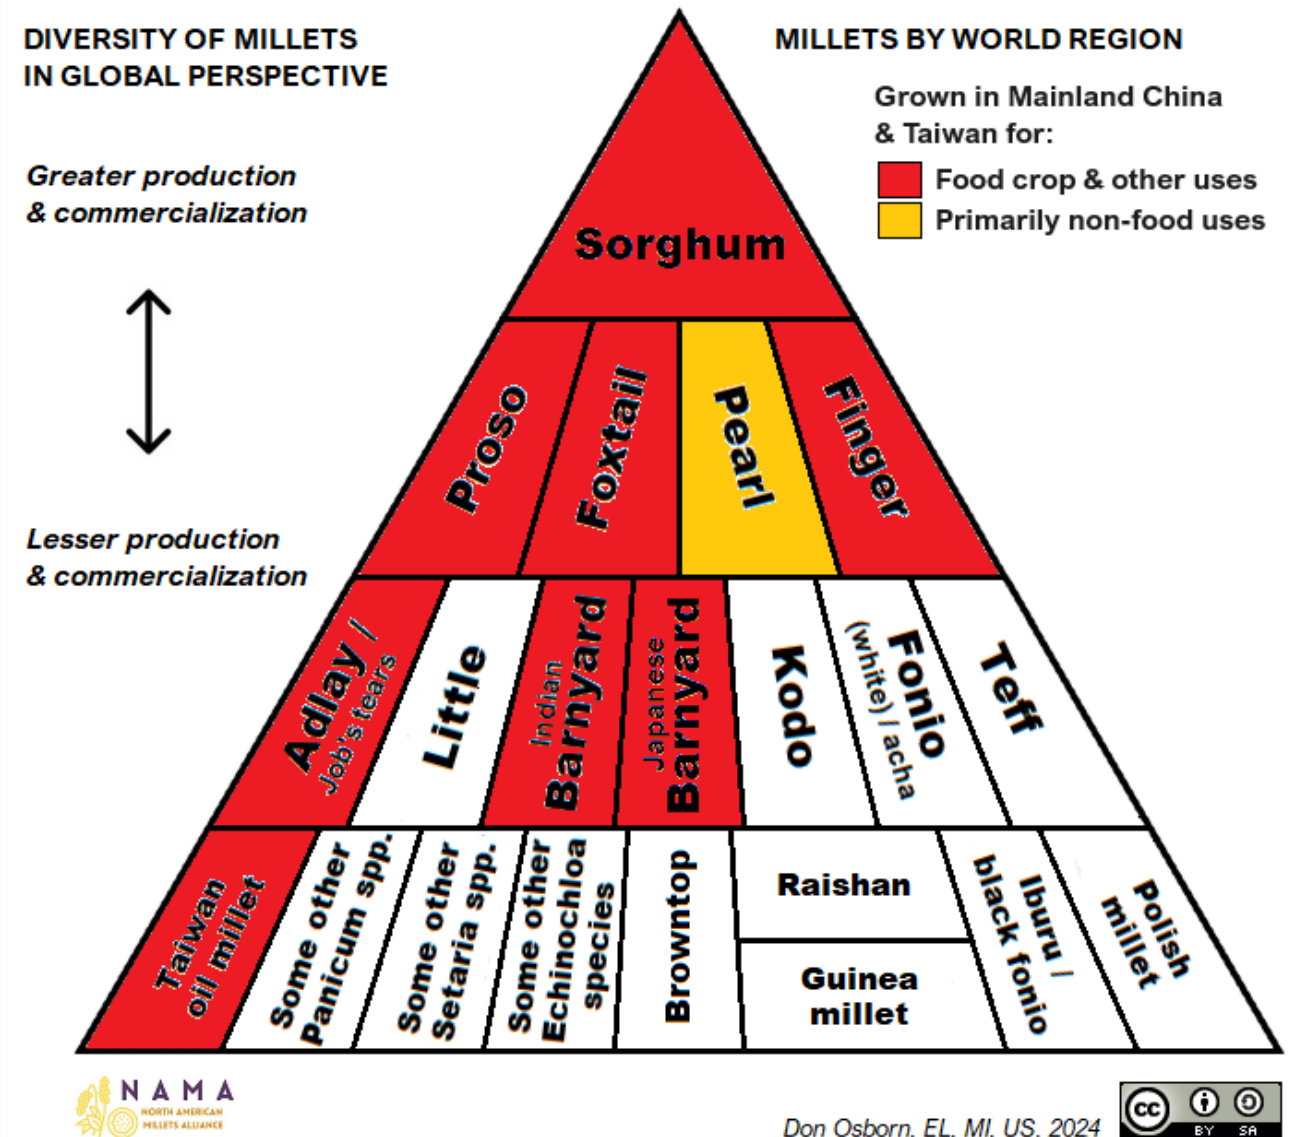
DIVERSITY OF MILLETS IN GLOBAL PERSPECTIVE

Greater production & commercialization

Lesser production & commercialization

MILLETS BY WORLD REGION

Grown in Mainland China & Taiwan for:

Food crop & other uses

Primarily non-food uses

Sorghum

Proso

Foxtail

Pearl

Finger

Adlay / Job's tears

Little

Indian Barnyard

Japanese Barnyard

Kodo

Fonio (white) / acha

Teff

Taiwan oil millet

Some other Panicum spp.

Some other Setaria spp.

Some other Echinochloa species

Browntop

Raishan

Guinea millet

Iburu / black fonio

Polish millet

NAMA NORTH AMERICAN MILLETS ALLIANCE

Don Osborn, EL, MI, US, 2024

cc BY SA